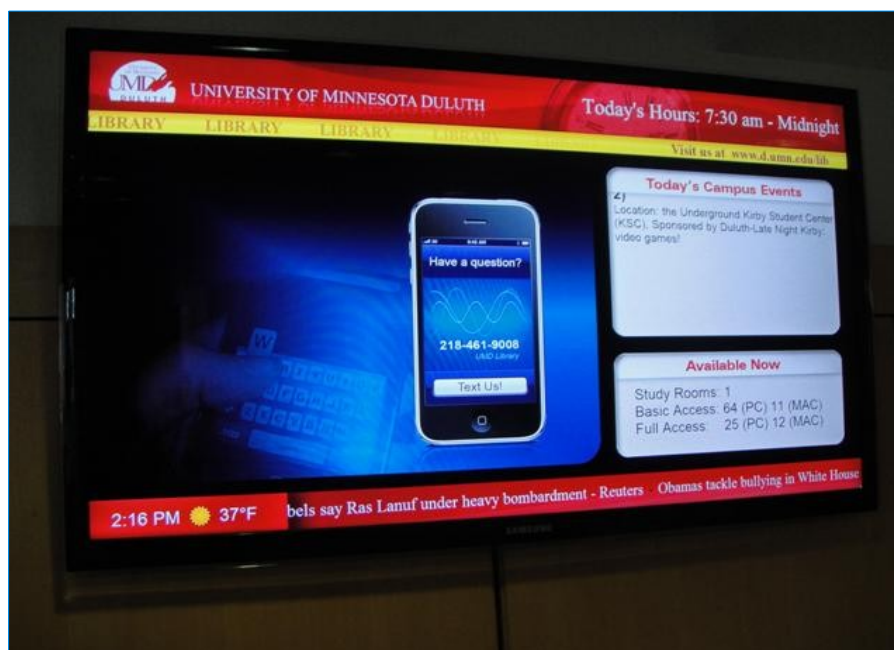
UMD DULUTH

UNIVERSITY OF MINNESOTA DULUTH

Today's Hours: 7:30 am - Midnight

LIBRARY LIBRARY LIBRARY LIBRARY

Visit us at: www.d.umn.edu/lib

Have a question?

218-461-9008
UMD Library

Text Us!

Today's Campus Events

2)
Location: the Underground Kirby Student Center (KSC), Sponsored by Duluth-Late Night Kirby: video games!

Available Now

Study Rooms: 1
Basic Access: 64 (PC) 11 (MAC)
Full Access: 25 (PC) 12 (MAC)

2:16 PM 37°F

bels say Ras Lanuf under heavy bombardment - Reuters · Obamas tackle bullying in White House

SAMSUNG